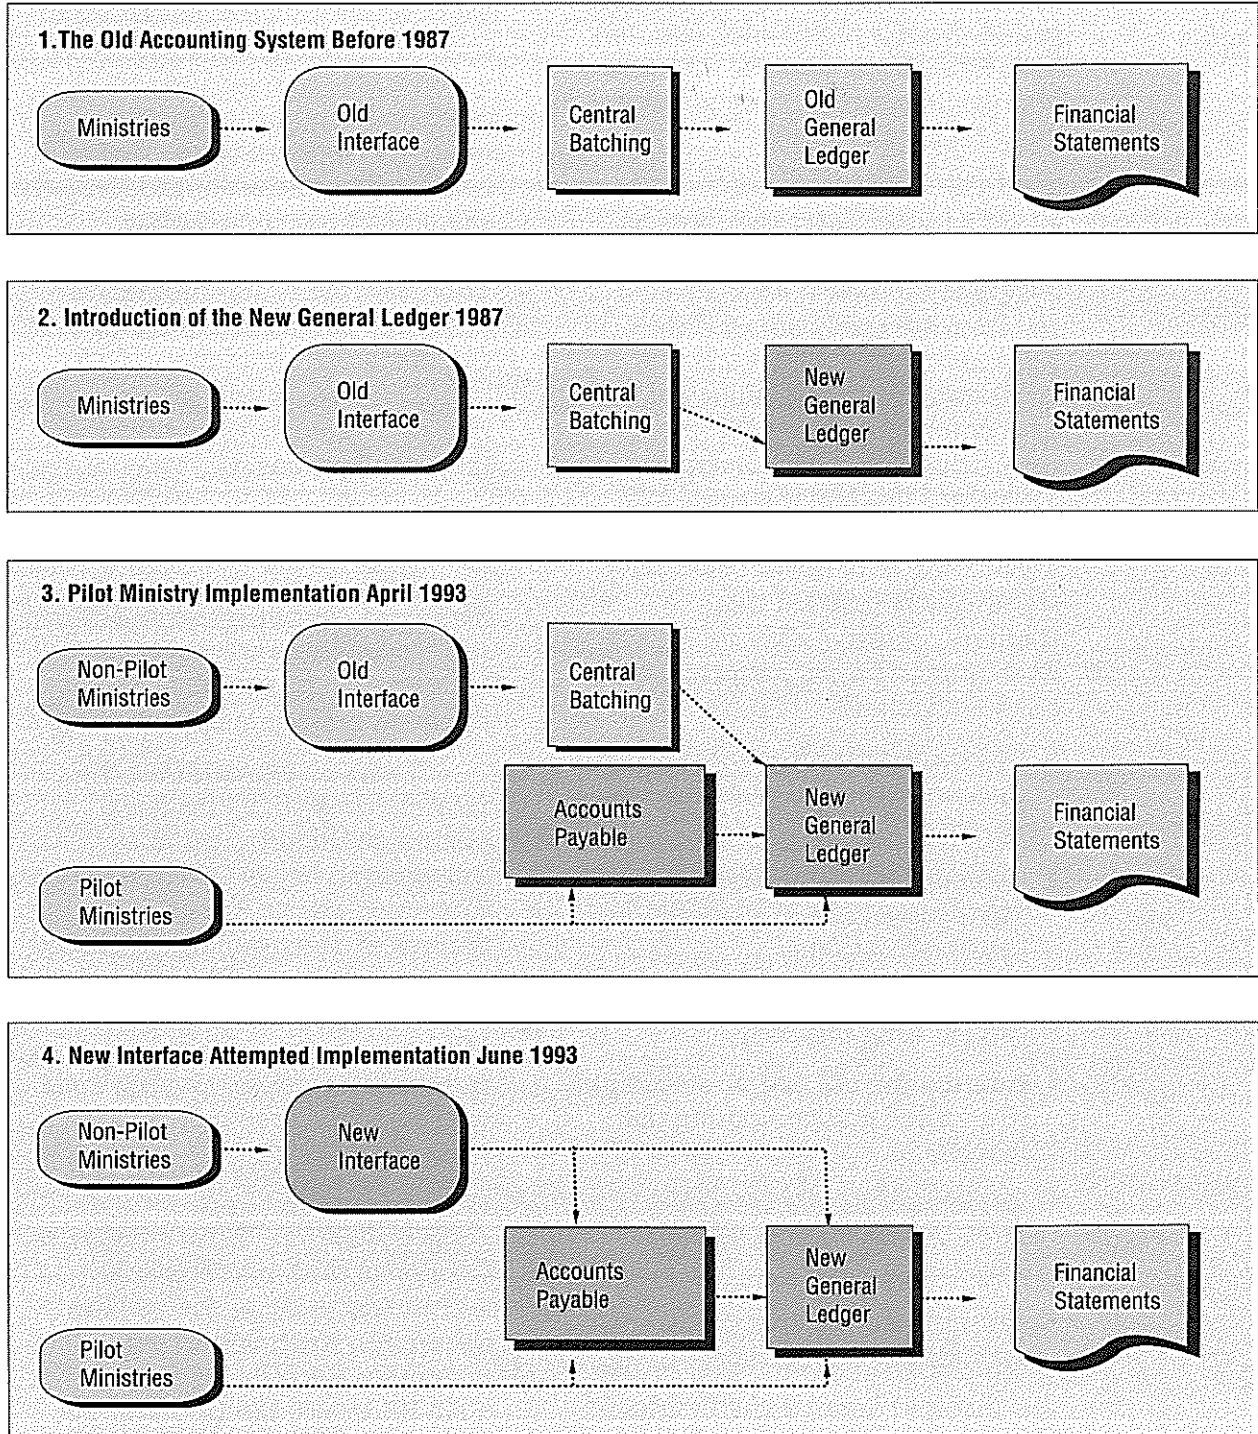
1. The Old Accounting System Before 1987

Ministries

Old Interface

Central Batching

Old General Ledger

Financial Statements

2. Introduction of the New General Ledger 1987

Ministries

Old Interface

Central Batching

New General Ledger

Financial Statements

3. Pilot Ministry Implementation April 1993

Non-Pilot Ministries

Old Interface

Central Batching

Accounts Payable

New General Ledger

Financial Statements

Pilot Ministries

4. New Interface Attempted Implementation June 1993

Non-Pilot Ministries

New Interface

Accounts Payable

New General Ledger

Financial Statements

Pilot Ministries